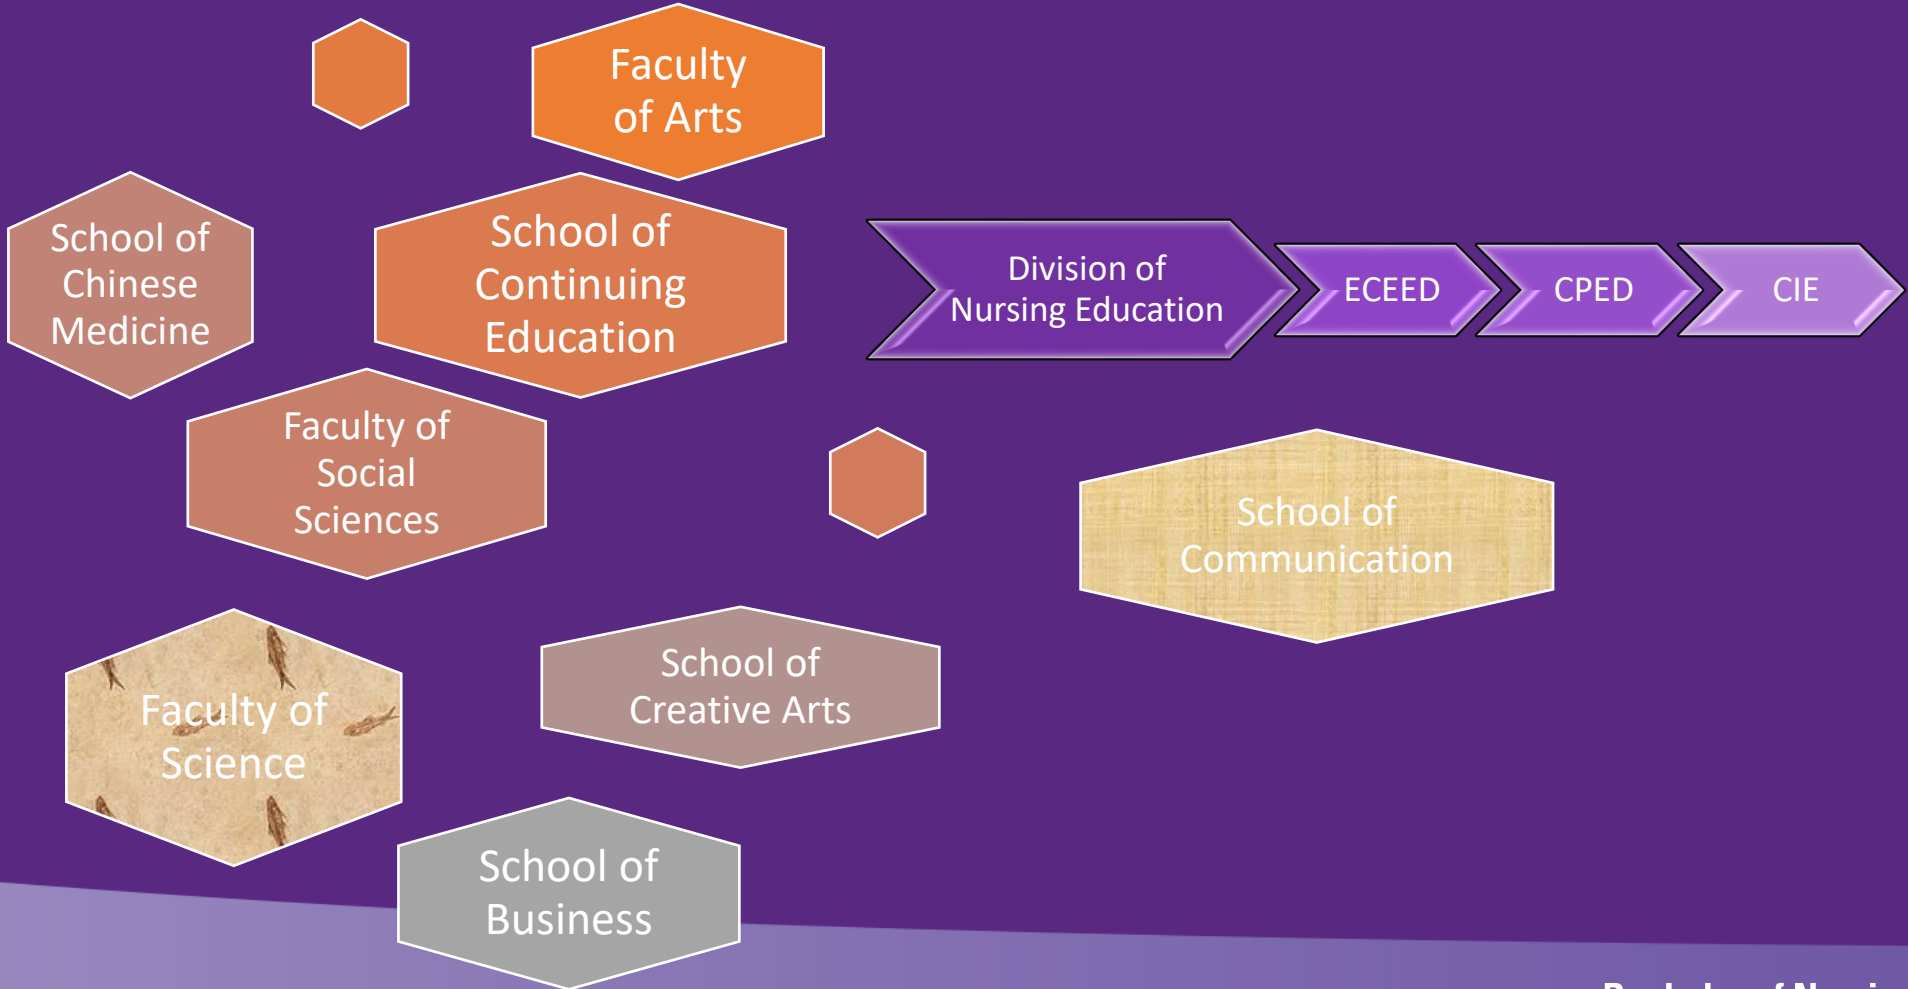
Faculty of Arts

School of Chinese Medicine

School of Continuing Education

Division of Nursing Education

ECEED

CPED

CIE

Faculty of Social Sciences

School of Communication

Faculty of Science

School of Creative Arts

School of Business

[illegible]